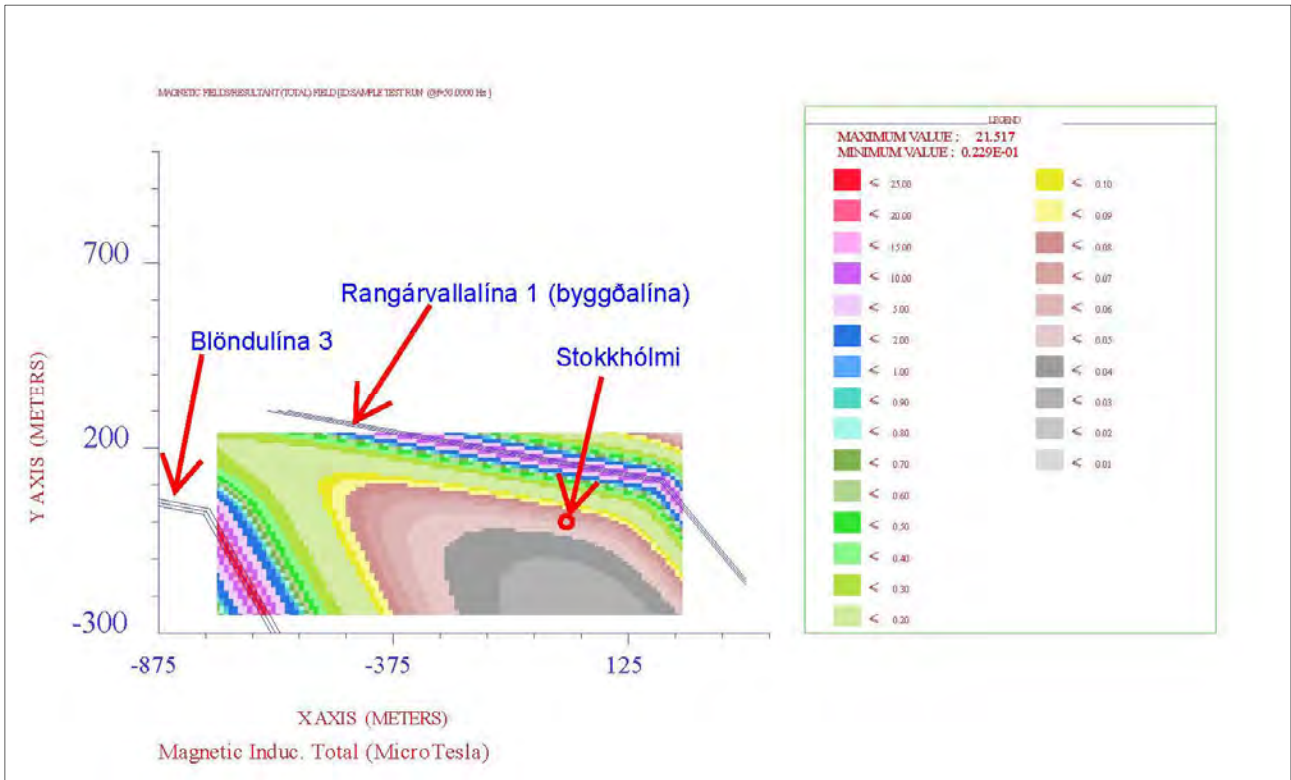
MAGNETIC FIELDS RESULTANT (TOTAL) FIELD (ID:SAMPLE TEST RUN @F=50.0000 Hz )

Y AXIS (METERS)

700

200

-300

-875

-375

125

X AXIS (METERS)

Magnetic Induc. Total (MicroTesla)

Blöndulína 3

Rangárvallalína 1 (byggðalína)

Stokkhólmi

LEGEND

MAXIMUM VALUE : 21.517
MINIMUM VALUE : 0.229E-01

< 25.00
< 20.00
< 15.00
< 10.00
< 5.00
< 2.00
< 1.00
< 0.90
< 0.80
< 0.70
< 0.60
< 0.50
< 0.40
< 0.30
< 0.20

< 0.10
< 0.09
< 0.08
< 0.07
< 0.06
< 0.05
< 0.04
< 0.03
< 0.02
< 0.01